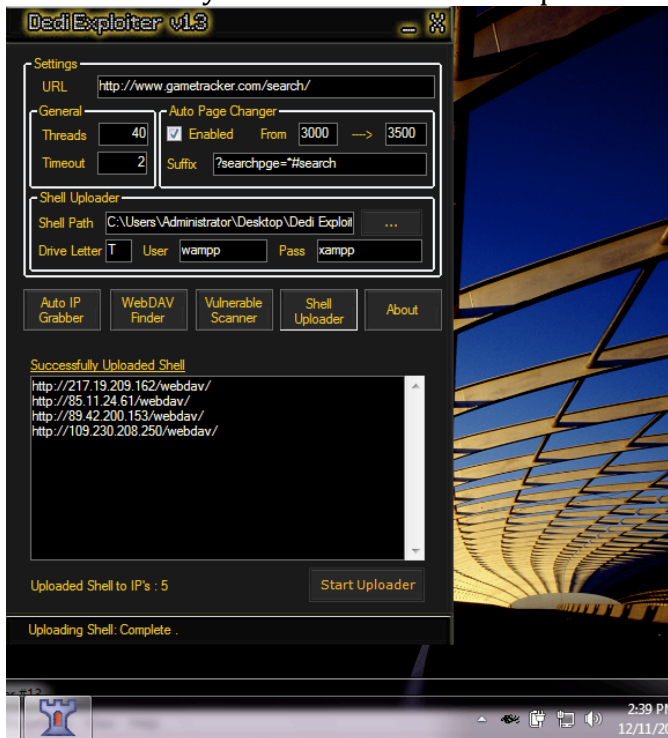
Dedi Exploiter v1.3
_ X

Settings
URL http://www.gametracker.com/search/

General
Threads 40
Timeout 2

Auto Page Changer
Enabled From 3000 ---> 3500
Suffix ?searchpge=*#search

Shell Uploader
Shell Path C:\Users\Administrator\Desktop\Dedi Exploit ...
Drive Letter T User wampp Pass xampp

Auto IP Grabber
WebDAV Finder
Vulnerable Scanner
Shell Uploader
About

Successfully Uploaded Shell
http://217.19.209.162/webdav/
http://85.11.24.61/webdav/
http://89.42.200.153/webdav/
http://109.230.208.250/webdav/

Uploaded Shell to IP's : 5
Start Uploader

Uploading Shell: Complete .

2:39 P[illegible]
12/11/2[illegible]